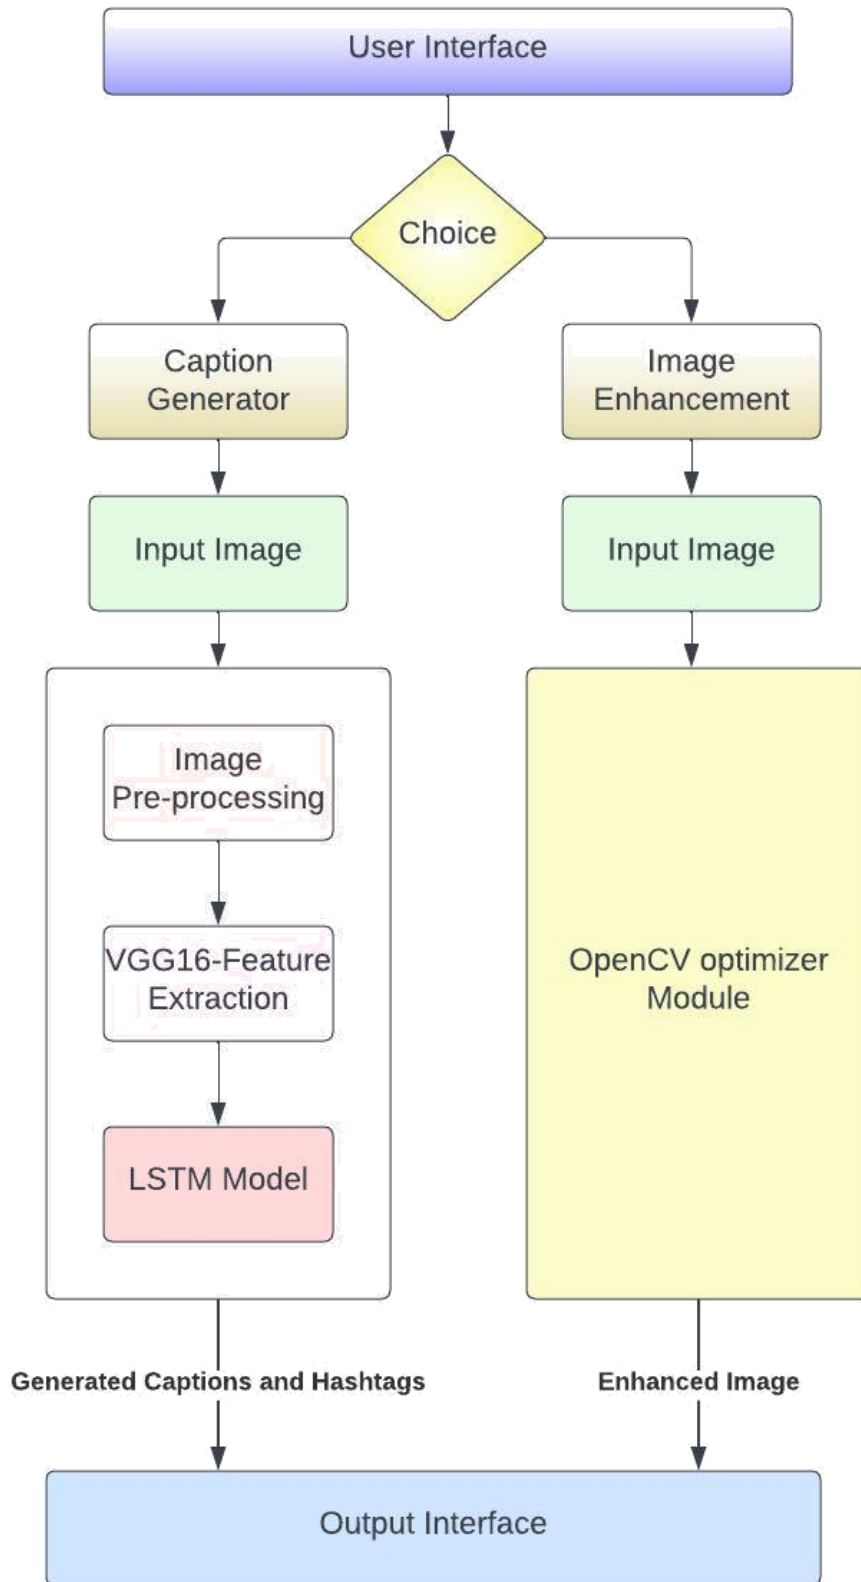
User Interface

Choice

Caption Generator

Image Enhancement

Input Image

Input Image

Image Pre-processing

VGG16-Feature Extraction

LSTM Model

OpenCV optimizer Module

Generated Captions and Hashtags

Enhanced Image

Output Interface